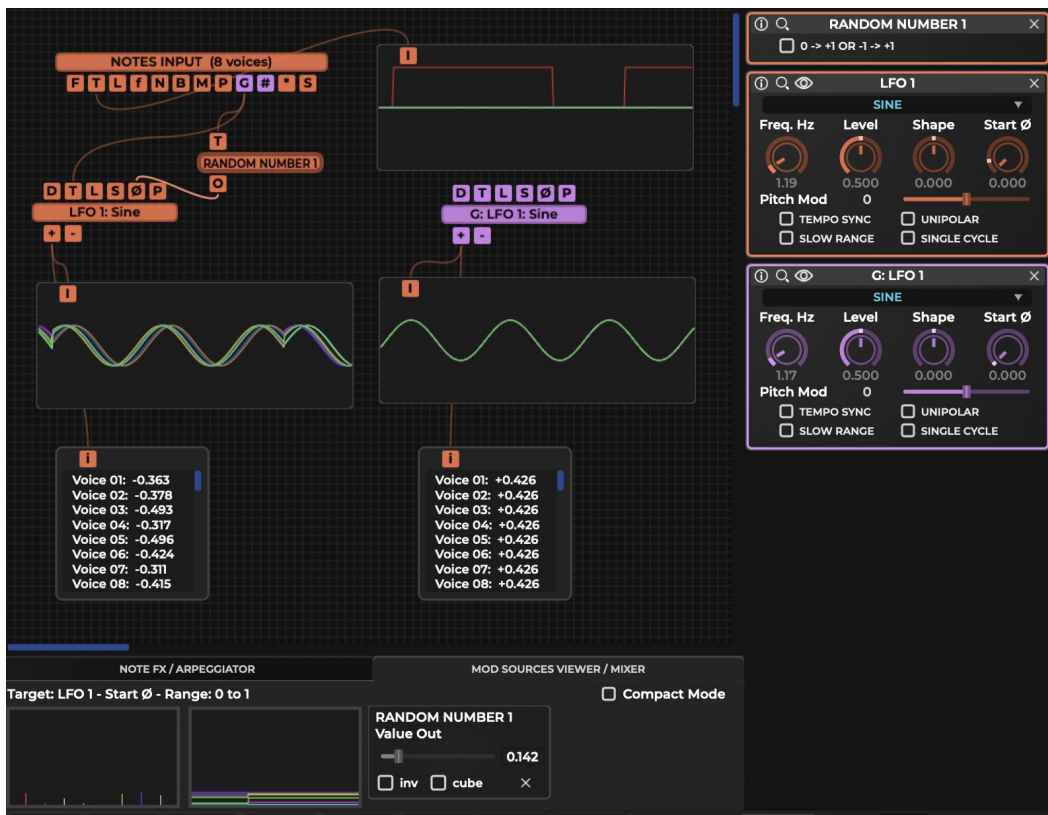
NOTES INPUT (8 voices)
F T L f N B M P G # * S

I

T
RANDOM NUMBER 1
O

D T L S Ø P
LFO 1: Sine
+ -

D T L S Ø P
G: LFO 1: Sine
+ -

I

I

i
Voice 01: -0.363
Voice 02: -0.378
Voice 03: -0.493
Voice 04: -0.317
Voice 05: -0.496
Voice 06: -0.424
Voice 07: -0.311
Voice 08: -0.415

i
Voice 01: +0.426
Voice 02: +0.426
Voice 03: +0.426
Voice 04: +0.426
Voice 05: +0.426
Voice 06: +0.426
Voice 07: +0.426
Voice 08: +0.426

RANDOM NUMBER 1
0 -> +1 OR -1 -> +1

LFO 1
SINE
Freq. Hz Level Shape Start Ø
1.19 0.500 0.000 0.000
Pitch Mod 0
TEMPO SYNC UNIPOLAR
SLOW RANGE SINGLE CYCLE

G: LFO 1
SINE
Freq. Hz Level Shape Start Ø
1.17 0.500 0.000 0.000
Pitch Mod 0
TEMPO SYNC UNIPOLAR
SLOW RANGE SINGLE CYCLE

NOTE FX / ARPEGGIATOR
MOD SOURCES VIEWER / MIXER
Target: LFO 1 - Start Ø - Range: 0 to 1
Compact Mode
RANDOM NUMBER 1
Value Out
0.142
inv cube ×